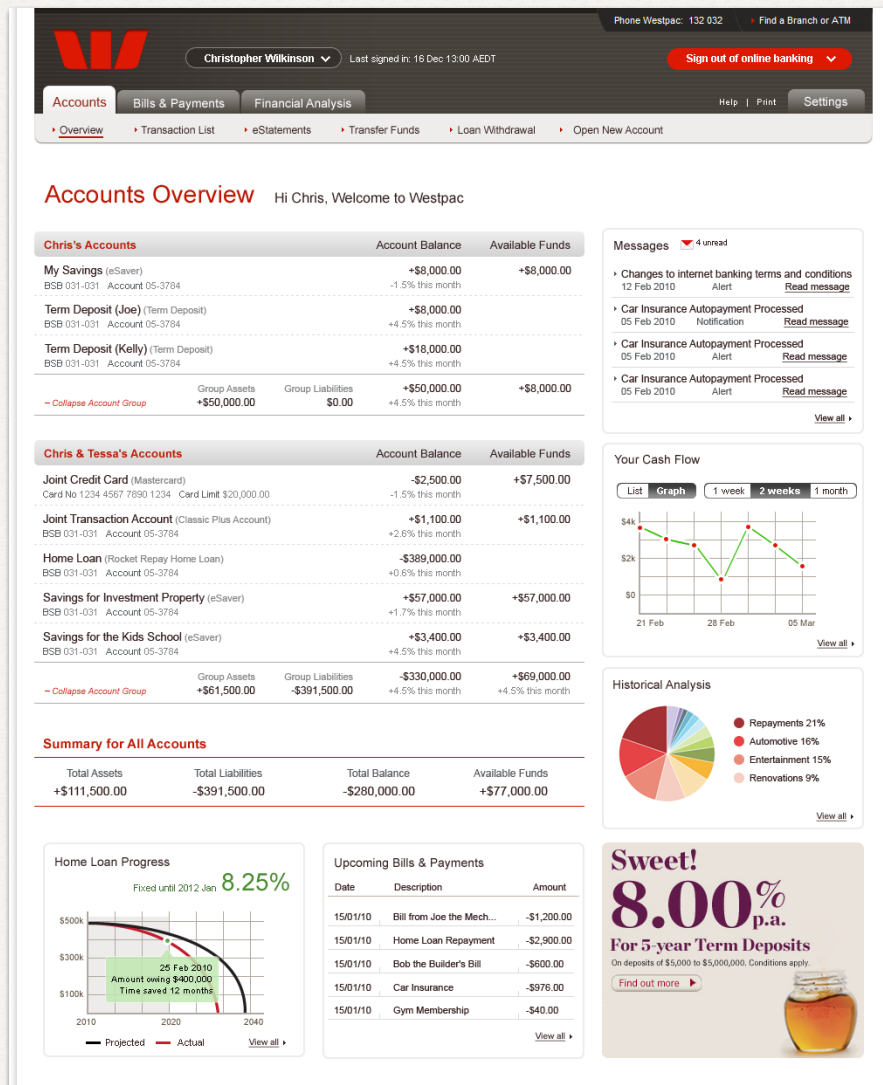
Phone Westpac: 132 032 | Find a Branch or ATM

Christopher Wilkinson Last signed in: 16 Dec 13:00 AEDT

Sign out of online banking

Accounts | Bills & Payments | Financial Analysis

Help | Print | Settings

Overview | Transaction List | eStatements | Transfer Funds | Loan Withdrawal | Open New Account

Accounts Overview Hi Chris, Welcome to Westpac

| Chris's Accounts | Account Balance | Available Funds |
|---|---|---|
| My Savings (eSaver) BSB 031-031 Account 05-3784 | +$8,000.00 -1.5% this month | +$8,000.00 |
| Term Deposit (Joe) (Term Deposit) BSB 031-031 Account 05-3784 | +$8,000.00 +4.5% this month | |
| Term Deposit (Kelly) (Term Deposit) BSB 031-031 Account 05-3784 | +$18,000.00 +4.5% this month | |
| – Collapse Account Group Group Assets +$50,000.00 Group Liabilities $0.00 | +$50,000.00 +4.5% this month | +$8,000.00 |

| Chris & Tessa's Accounts | Account Balance | Available Funds |
|---|---|---|
| Joint Credit Card (Mastercard) Card No 1234 4567 7890 1234 Card Limit $20,000.00 | -$2,500.00 -1.5% this month | +$7,500.00 |
| Joint Transaction Account (Classic Plus Account) BSB 031-031 Account 05-3784 | +$1,100.00 +2.6% this month | +$1,100.00 |
| Home Loan (Rocket Repay Home Loan) BSB 031-031 Account 05-3784 | -$389,000.00 +0.6% this month | |
| Savings for Investment Property (eSaver) BSB 031-031 Account 05-3784 | +$57,000.00 +1.7% this month | +$57,000.00 |
| Savings for the Kids School (eSaver) BSB 031-031 Account 05-3784 | +$3,400.00 +4.5% this month | +$3,400.00 |
| – Collapse Account Group Group Assets +$61,500.00 Group Liabilities -$391,500.00 | -$330,000.00 +4.5% this month | +$69,000.00 +4.5% this month |

Summary for All Accounts

| Total Assets | Total Liabilities | Total Balance | Available Funds |
|---|---|---|---|
| +$111,500.00 | -$391,500.00 | -$280,000.00 | +$77,000.00 |

Messages 4 unread

Changes to internet banking terms and conditions 12 Feb 2010 Alert Read message
Car Insurance Autopayment Processed 05 Feb 2010 Notification Read message
Car Insurance Autopayment Processed 05 Feb 2010 Alert Read message
Car Insurance Autopayment Processed 05 Feb 2010 Alert Read message
View all

Your Cash Flow
List Graph | 1 week 2 weeks 1 month
$4k $2k $0
21 Feb 28 Feb 05 Mar
View all

Historical Analysis
Repayments 21%
Automotive 16%
Entertainment 15%
Renovations 9%
View all

Home Loan Progress
Fixed until 2012 Jan 8.25%
$500k $300k $100k
2010 2020 2040
25 Feb 2010 Amount owing $400,000 Time saved 12 months
Projected Actual View all

Upcoming Bills & Payments

| Date | Description | Amount |
|---|---|---|
| 15/01/10 | Bill from Joe the Mech... | -$1,200.00 |
| 15/01/10 | Home Loan Repayment | -$2,900.00 |
| 15/01/10 | Bob the Builder's Bill | -$600.00 |
| 15/01/10 | Car Insurance | -$976.00 |
| 15/01/10 | Gym Membership | -$40.00 |

View all

Sweet!
8.00% p.a.
For 5-year Term Deposits
On deposits of $5,000 to $5,000,000. Conditions apply.
Find out more